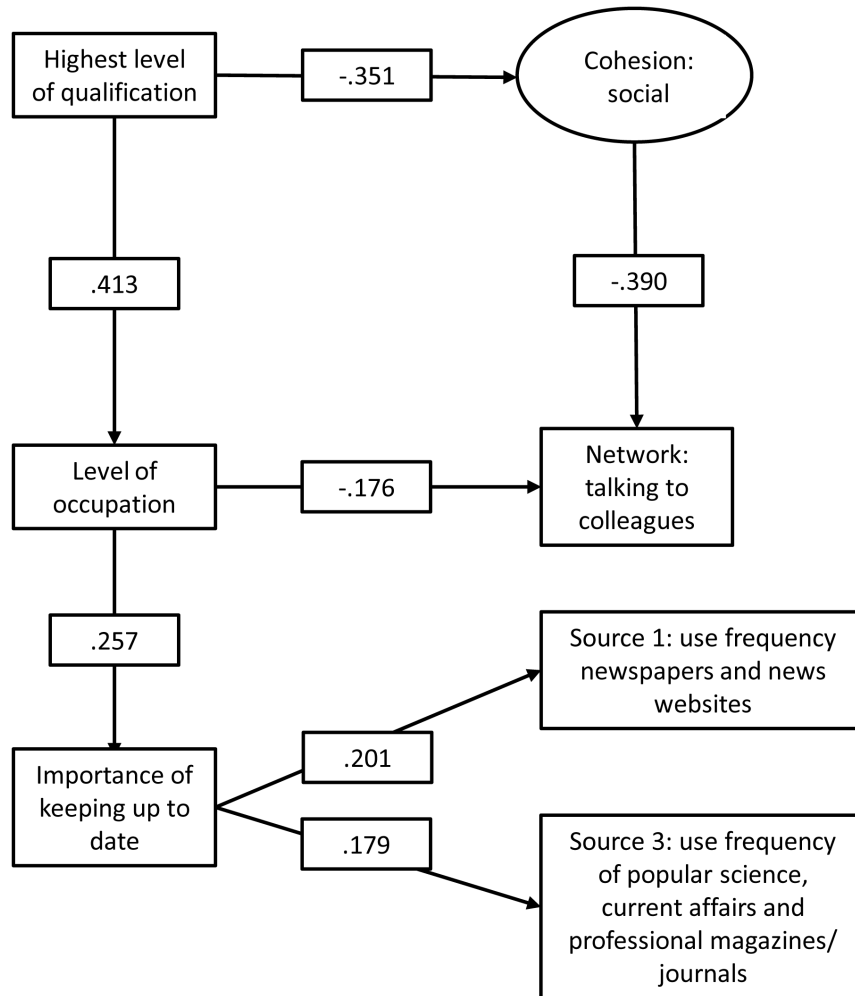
Highest level of qualification

-.351

Cohesion: social

.413

-.390

Level of occupation

-.176

Network: talking to colleagues

.257

Source 1: use frequency newspapers and news websites

.201

Importance of keeping up to date

.179

Source 3: use frequency of popular science, current affairs and professional magazines/ journals